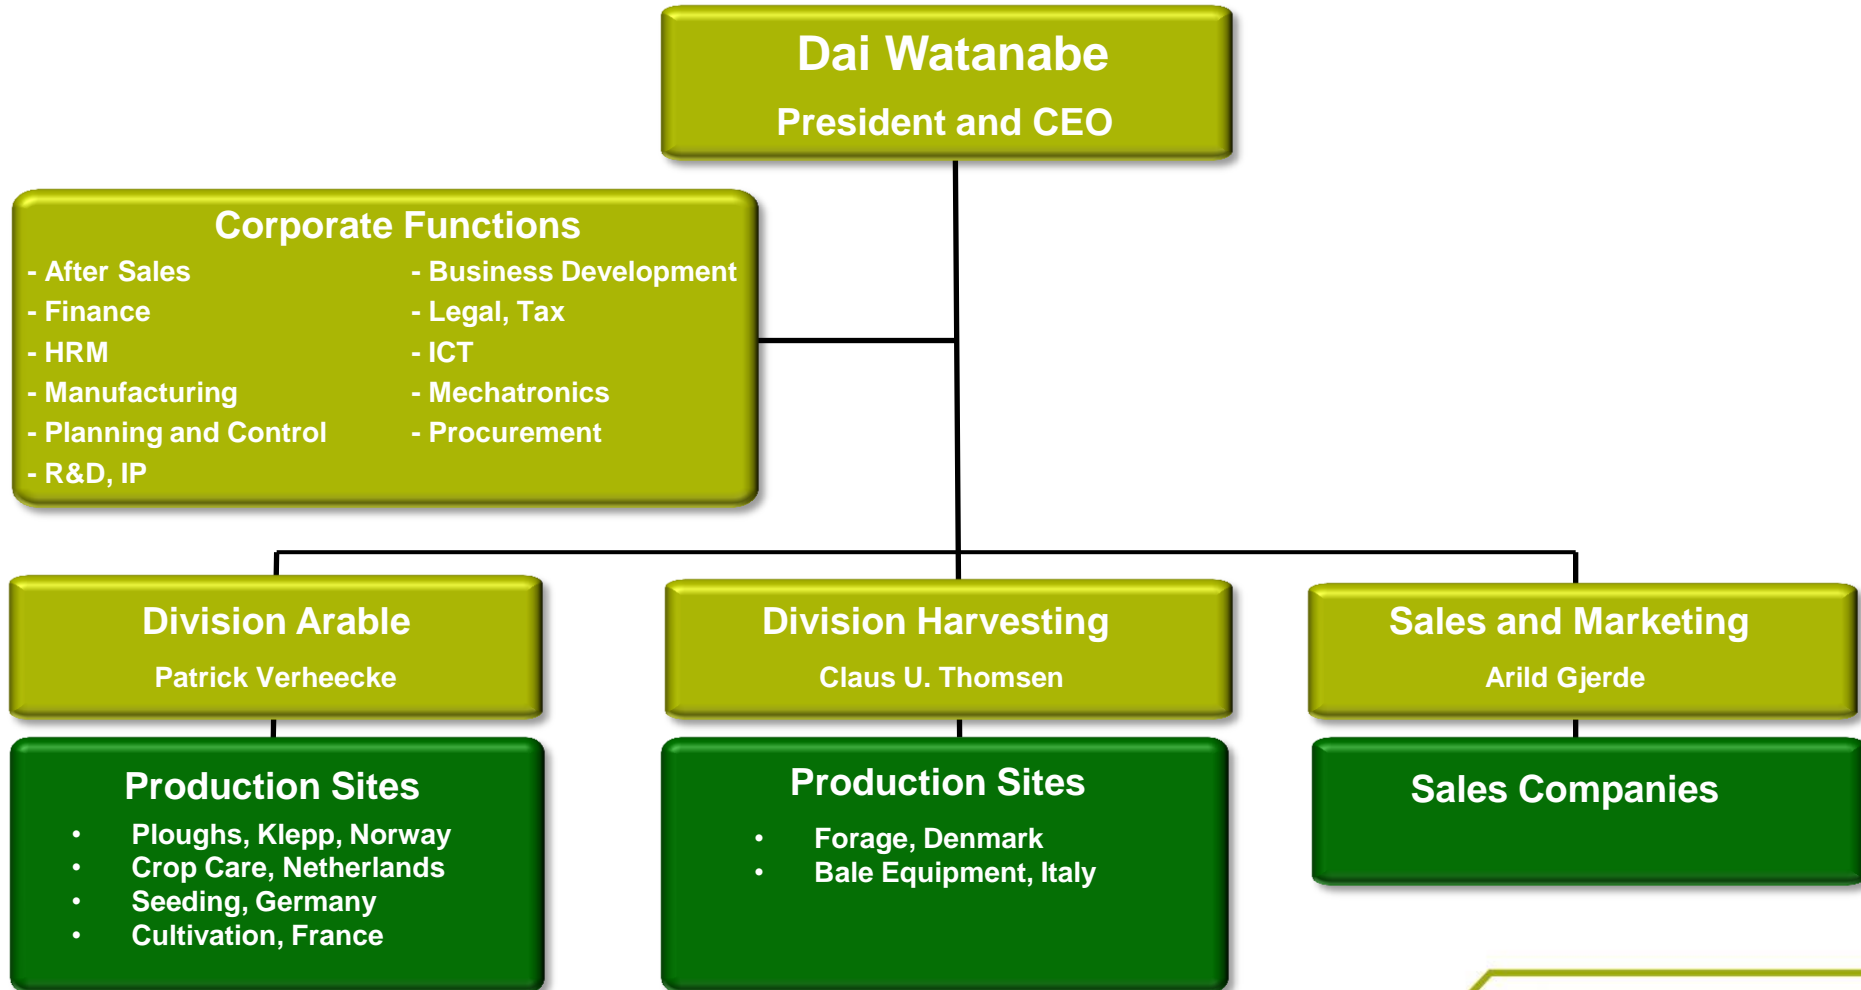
Dai Watanabe
President and CEO

Corporate Functions
- After Sales
- Finance
- HRM
- Manufacturing
- Planning and Control
- R&D, IP

- Business Development
- Legal, Tax
- ICT
- Mechatronics
- Procurement

Division Arable
Patrick Verheecke

Division Harvesting
Claus U. Thomsen

Sales and Marketing
Arild Gjerde

Production Sites
• Ploughs, Klepp, Norway
• Crop Care, Netherlands
• Seeding, Germany
• Cultivation, France

Production Sites
• Forage, Denmark
• Bale Equipment, Italy

Sales Companies